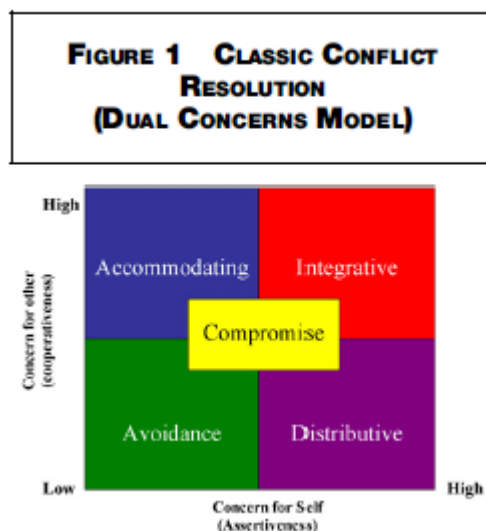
FIGURE 1 CLASSIC CONFLICT RESOLUTION (DUAL CONCERNS MODEL)

High

Concern for other (cooperativeness)

Accommodating

Integrative

Compromise

Avoidance

Distributive

Low

Concern for Self (Assertiveness)

High